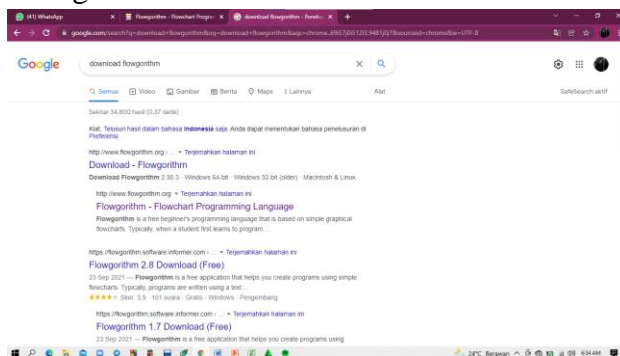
(41) WhatsApp | Flowgorithm - Flowchart Progra | download flowgorithm - Penelu

google.com/search?q=download+flowgorithm&oq=download+flowgorithm&aqs=chrome..69i57j0i512l3.9481j0j7&sourceid=chrome&ie=UTF-8

Google

download flowgorithm

Semua | Video | Gambar | Berita | Maps | Lainnya | Alat | SafeSearch aktif

Sekitar 34.800 hasil (0,37 detik)

Kiat: Telusuri hasil dalam bahasa Indonesia saja. Anda dapat menentukan bahasa penelusuran di Preferensi

http://www.flowgorithm.org › ... ▾ Terjemahkan halaman ini

Download - Flowgorithm

Download Flowgorithm 2.30.3 · Windows 64-bit · Windows 32-bit (older) · Macintosh & Linux.

http://www.flowgorithm.org ▾ Terjemahkan halaman ini

Flowgorithm - Flowchart Programming Language

Flowgorithm is a free beginner's programming language that is based on simple graphical flowcharts. Typically, when a student first learns to program, ...

https://flowgorithm.software.informer.com › ... ▾ Terjemahkan halaman ini

Flowgorithm 2.8 Download (Free)

23 Sep 2021 — Flowgorithm is a free application that helps you create programs using simple flowcharts. Typically, programs are written using a text ...

★★★★☆ Skor: 3,9 · 101 suara · Gratis · Windows · Pengembang

https://flowgorithm.software.informer.com › ... ▾ Terjemahkan halaman ini

Flowgorithm 1.7 Download (Free)

23 Sep 2021 — Flowgorithm is a free application that helps you create programs using

24°C Berawan 6:34 AM